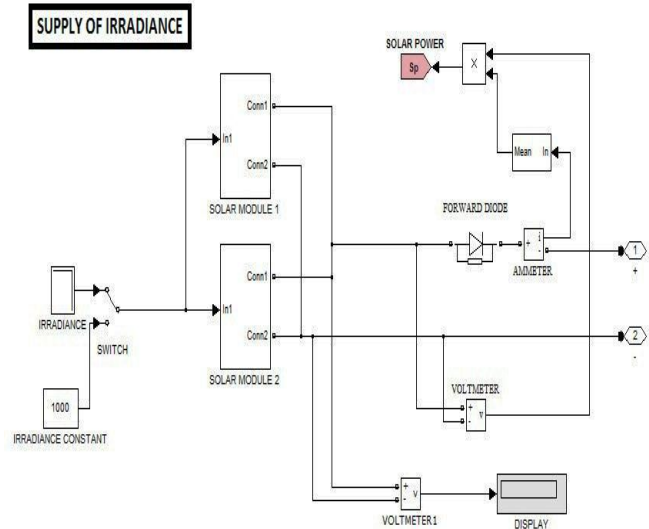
SUPPLY OF IRRADIANCE

SOLAR POWER

Sp

X

Conn1

In1

Conn2

SOLAR MODULE 1

Mean In

FORWARD DIODE

+ i -

AMMETER

1

+

Conn1

In1

Conn2

SOLAR MODULE 2

IRRADIANCE

SWITCH

2

-

1000

IRRADIANCE CONSTANT

VOLTMETER

+ v -

+ v -

VOLTMETER1

DISPLAY